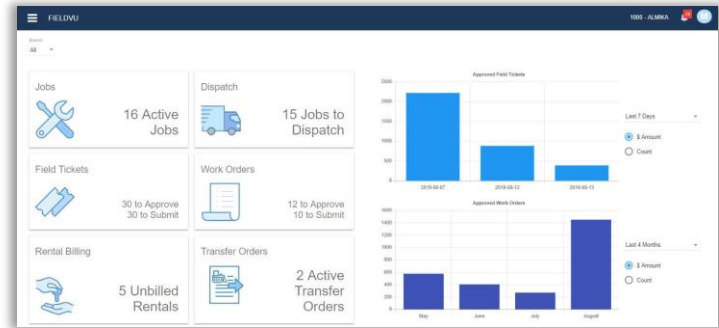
FIELDVU

1000 - ALMIKA

Branch
All

Jobs
16 Active Jobs

Dispatch
15 Jobs to Dispatch

Field Tickets
30 to Approve
30 to Submit

Work Orders
12 to Approve
10 to Submit

Rental Billing
5 Unbilled Rentals

Transfer Orders
2 Active Transfer Orders

Approved Field Tickets
2500
2000
1500
1000
500
0
2019-08-07
2019-08-12
2019-08-13

Last 7 Days
$ Amount
Count

Approved Work Orders
1600
1400
1200
1000
800
600
400
200
0
May
June
July
August

Last 4 Months
$ Amount
Count